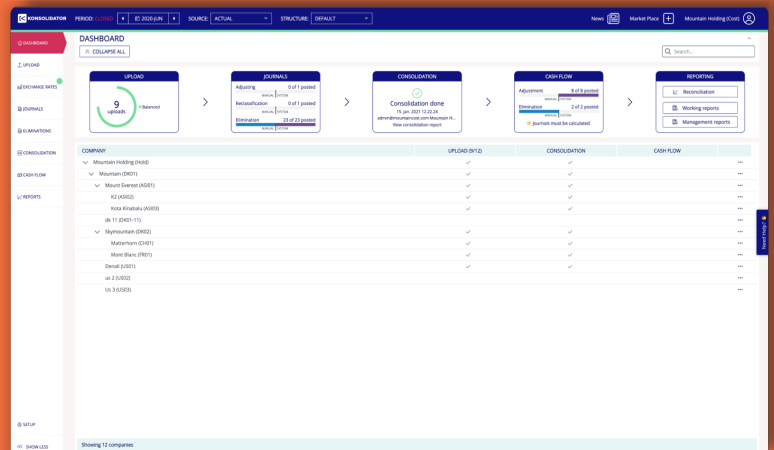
KONSOLIDATOR PERIOD: CLOSED 2020-JUN SOURCE: ACTUAL STRUCTURE: DEFAULT News Market Place Mountain Holding (Cost)

DASHBOARD
UPLOAD
EXCHANGE RATES
JOURNALS
ELIMINATIONS
CONSOLIDATION
CASH FLOW
REPORTS

DASHBOARD

COLLAPSE ALL

Search...

UPLOAD
9 uploads
Balanced

JOURNALS
Adjusting 0 of 1 posted
MANUAL SYSTEM
Reclassification 0 of 1 posted
MANUAL SYSTEM
Elimination 23 of 23 posted
MANUAL SYSTEM

CONSOLIDATION
Consolidation done
15. jun. 2021 12.22.24
admin@mountaincost.com Mountain H...
View consolidation report

CASH FLOW
Adjustment 8 of 8 posted
MANUAL SYSTEM
Elimination 2 of 2 posted
MANUAL SYSTEM
Journals must be calculated

REPORTING
Reconciliation
Working reports
Management reports

| COMPANY | UPLOAD (9/12) | CONSOLIDATION | CASH FLOW | |
|---|---|---|---|---|
| Mountain Holding (Hold) | ✓ | ✓ | | ... |
| Mountain (DK01) | ✓ | ✓ | | ... |
| Mount Everest (AS01) | ✓ | ✓ | | ... |
| K2 (AS02) | ✓ | ✓ | | ... |
| Kota Kinabalu (AS03) | ✓ | ✓ | | ... |
| dk 11 (DK01-11) | | | | ... |
| Skymountain (DK02) | ✓ | ✓ | | ... |
| Matterhorn (CH01) | ✓ | ✓ | | ... |
| Mont Blanc (FR01) | ✓ | ✓ | | ... |
| Denali (US01) | ✓ | ✓ | | ... |
| us 2 (US02) | | | | ... |
| Us 3 (US03) | | | | ... |

Showing 12 companies

SETUP
SHOW LESS

Need Help?